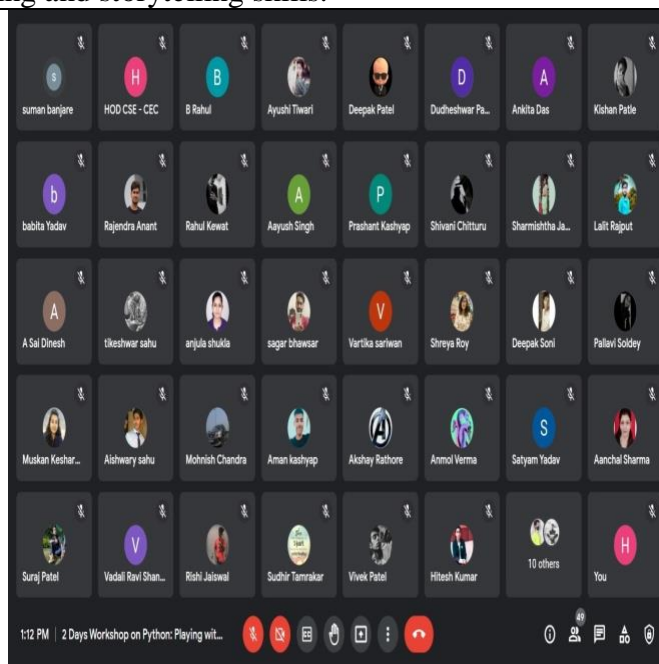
ing and storytelling skills.

s
suman banjare

H
HOD CSE - CEC

B
B Rahul

Ayushi Tiwari

Deepak Patel

D
Dudheshwar Pa...

A
Ankita Das

Kishan Patle

b
babita Yadav

Rajendra Anant

Rahul Kewat

A
Aayush Singh

P
Prashant Kashyap

Shivani Chitturu

Sharmishtha Ja...

Lalit Rajput

A
A Sai Dinesh

tikeshwar sahu

anjula shukla

sagar bhawsar

V
Vartika sariwan

Shreya Roy

Deepak Soni

Pallavi Soldey

Muskan Keshar...

Aishwary sahu

Mohnish Chandra

Aman kashyap

Akshay Rathore

Anmol Verma

S
Satyam Yadav

Aanchal Sharma

Suraj Patel

V
Vadali Ravi Shan...

Rishi Jaiswal

Sudhir Tamrakar

Vivek Patel

Hitesh Kumar

10 others

H
You

1:12 PM | 2 Days Workshop on Python: Playing wit...

49